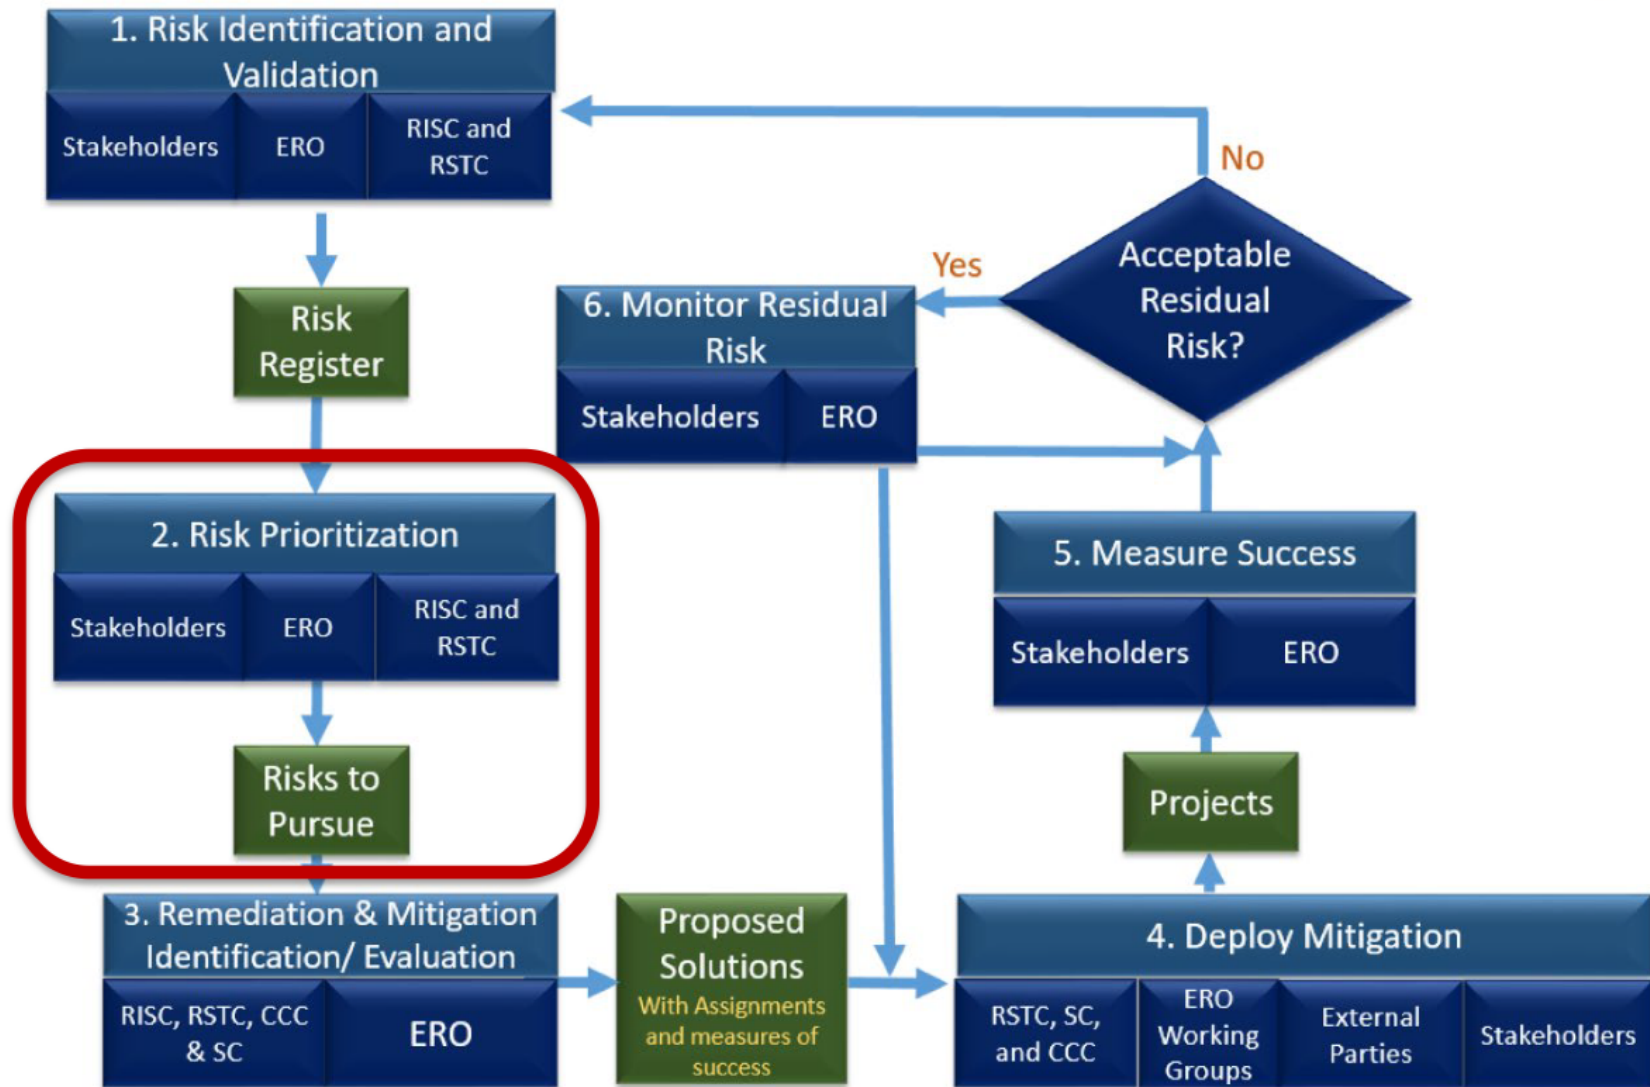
1. Risk Identification and Validation

Stakeholders | ERO | RISC and RSTC

No

Risk Register

Yes

6. Monitor Residual Risk

Stakeholders | ERO

Acceptable Residual Risk?

2. Risk Prioritization

Stakeholders | ERO | RISC and RSTC

5. Measure Success

Stakeholders | ERO

Risks to Pursue

Projects

3. Remediation & Mitigation Identification/ Evaluation

RISC, RSTC, CCC & SC | ERO

Proposed Solutions
With Assignments and measures of success

4. Deploy Mitigation

RSTC, SC, and CCC | ERO Working Groups | External Parties | Stakeholders